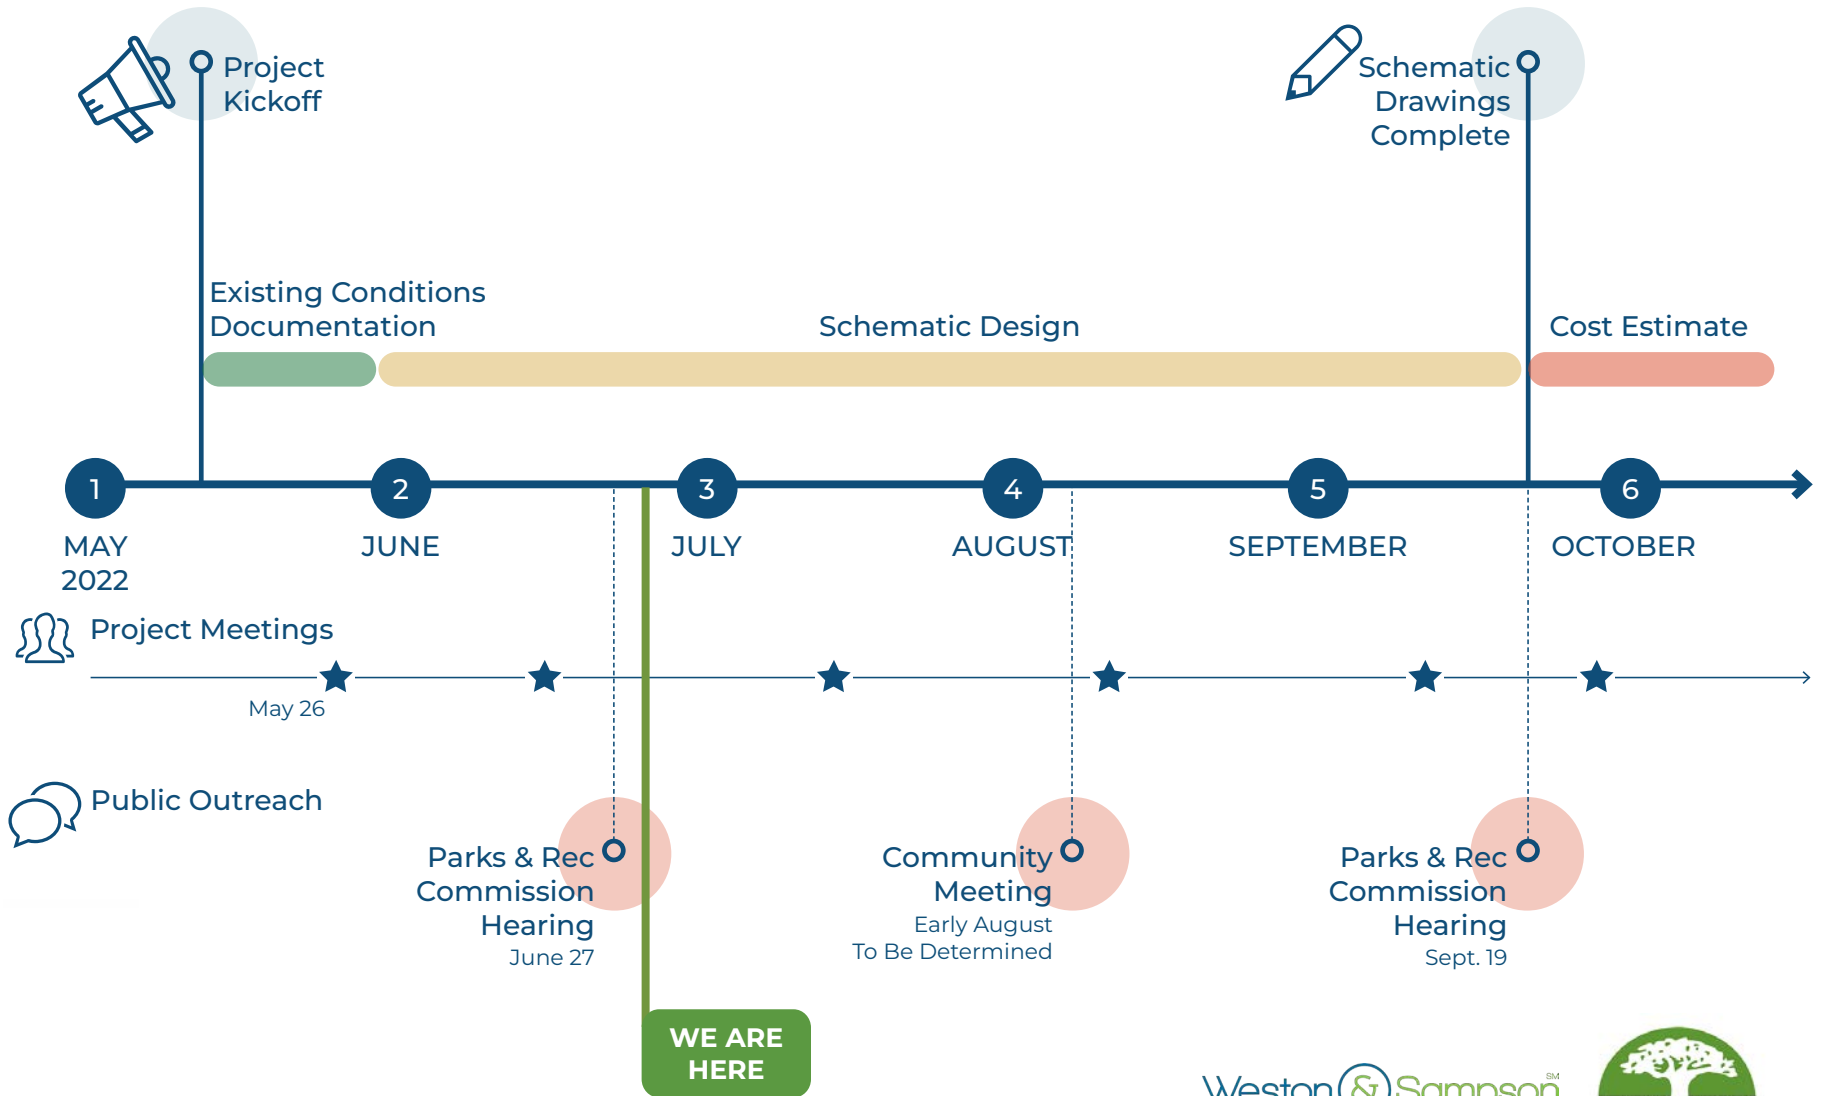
Project Kickoff

Schematic Drawings Complete

Existing Conditions Documentation

Schematic Design

Cost Estimate

1
MAY 2022

2
JUNE

3
JULY

4
AUGUST

5
SEPTEMBER

6
OCTOBER

Project Meetings

May 26

Public Outreach

Parks & Rec Commission Hearing
June 27

Community Meeting
Early August
To Be Determined

Parks & Rec Commission Hearing
Sept. 19

WE ARE HERE

Weston & Sampson SM